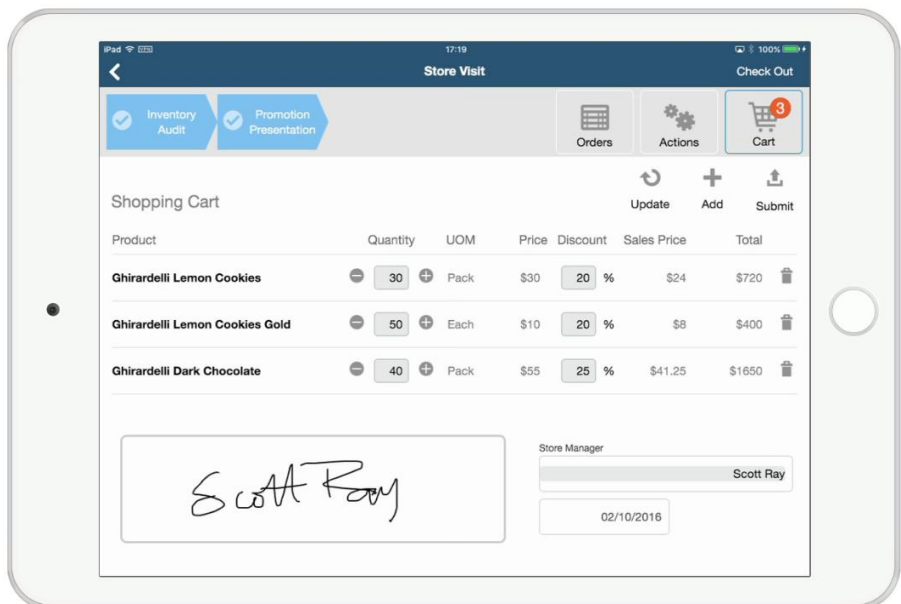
iPad
17:19
100%

Store Visit
Check Out

Inventory Audit
Promotion Presentation

Orders
Actions
3
Cart

Shopping Cart

Update
Add
Submit

| Product | Quantity | UOM | Price | Discount | Sales Price | Total |
|---|---|---|---|---|---|---|
| Ghirardelli Lemon Cookies | 30 | Pack | \$30 | 20 % | \$24 | \$720 |
| Ghirardelli Lemon Cookies Gold | 50 | Each | \$10 | 20 % | \$8 | \$400 |
| Ghirardelli Dark Chocolate | 40 | Pack | \$55 | 25 % | \$41.25 | \$1650 |

Scott Ray

Store Manager
Scott Ray
02/10/2016